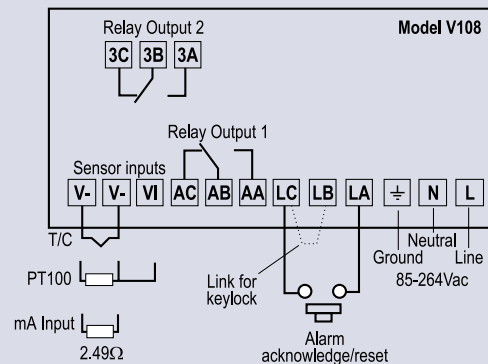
Relay Output 2

Model V108

3C 3B 3A

Relay Output 1

Sensor inputs

V- V- VI AC AB AA LC LB LA ⏚ N L

T/C

PT100

mA Input

2.49Ω

Link for keylock

Ground

Neutral

Line

85-264Vac

Alarm acknowledge/reset